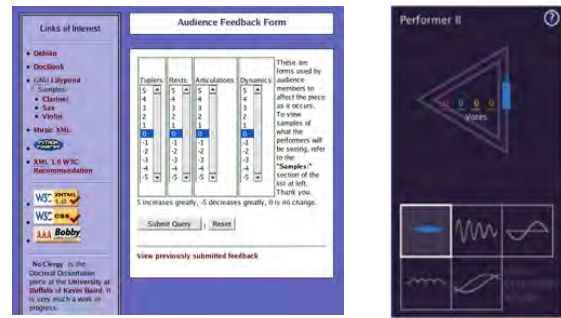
Links of Interest

• Debian
• DocBook
• GNU Lilypond
Samples:
• Clarinet
• Sax
• Violin
• Music XML
• python
• XML 1.0 W3C Recommendation

W3C XHTML 1.0
W3C CSS
AAA Bobby

No Clergy is the Doctoral Dissertation piece at the University at Buffalo of Kevin Baird. It is very much a work in progress.

Audience Feedback Form

| Tuplets | Rests | Articulations | Dynamics |
|---|---|---|---|
| 5 | 5 | 5 | 5 |
| 4 | 4 | 4 | 4 |
| 3 | 3 | 3 | 3 |
| 2 | 2 | 2 | 2 |
| 1 | 1 | 1 | 1 |
| 0 | 0 | 0 | 0 |
| -1 | -1 | -1 | -1 |
| -2 | -2 | -2 | -2 |
| -3 | -3 | -3 | -3 |
| -4 | -4 | -4 | -4 |
| -5 | -5 | -5 | -5 |

These are forms used by audience members to affect the piece as it occurs. To view samples of what the performers will be seeing, refer to the "Samples:" section of the list at left. Thank you.

5 increases greatly, -5 decreases greatly, 0 is no change.

Submit Query Reset

View previously submitted feedback

Performer II

?

0 0 0 0

Votes